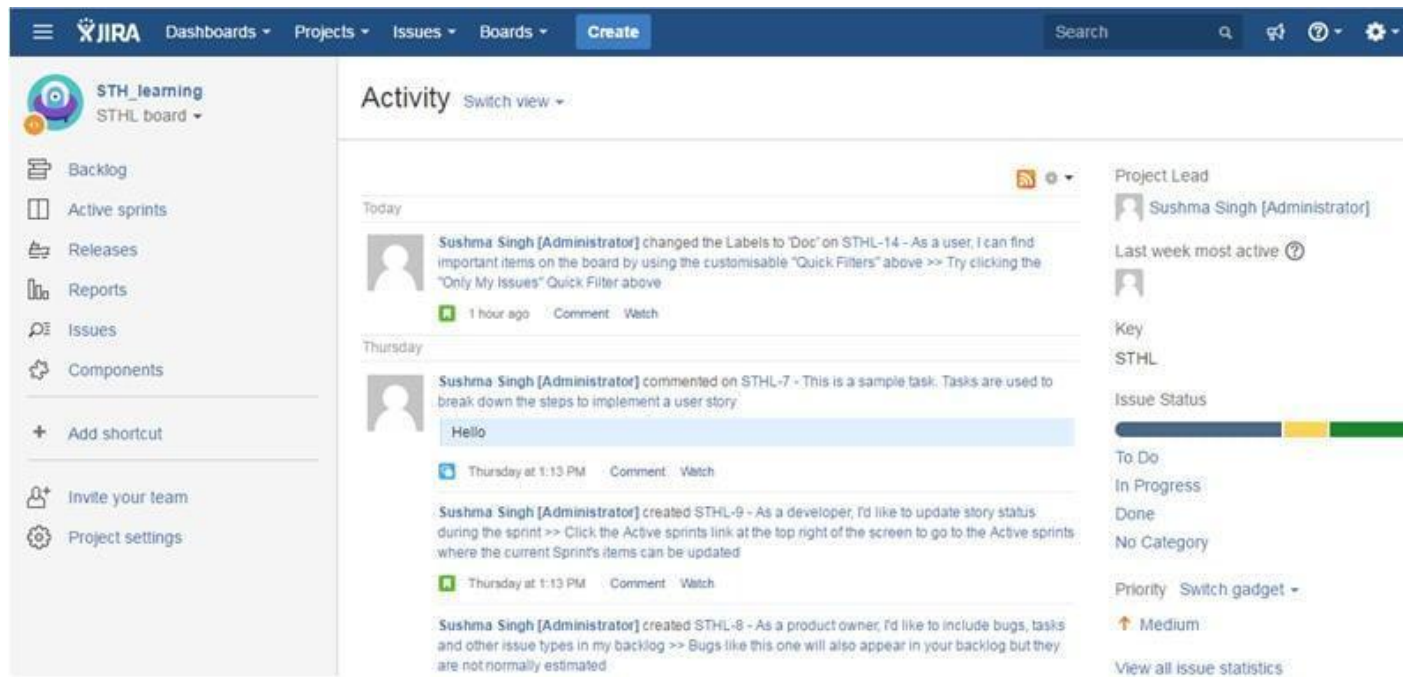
JIRA Dashboards Projects Issues Boards Create Search

STH_learning
STHL board

Backlog
Active sprints
Releases
Reports
Issues
Components

Add shortcut

Invite your team
Project settings

Activity Switch view

Today

Sushma Singh [Administrator] changed the Labels to 'Doc' on STHL-14 - As a user, I can find important items on the board by using the customisable "Quick Filters" above >> Try clicking the "Only My Issues" Quick Filter above

1 hour ago Comment Watch

Thursday

Sushma Singh [Administrator] commented on STHL-7 - This is a sample task. Tasks are used to break down the steps to implement a user story

Hello

Thursday at 1:13 PM Comment Watch

Sushma Singh [Administrator] created STHL-9 - As a developer, I'd like to update story status during the sprint >> Click the Active sprints link at the top right of the screen to go to the Active sprints where the current Sprint's items can be updated

Thursday at 1:13 PM Comment Watch

Sushma Singh [Administrator] created STHL-8 - As a product owner, I'd like to include bugs, tasks and other issue types in my backlog >> Bugs like this one will also appear in your backlog but they are not normally estimated

Project Lead
Sushma Singh [Administrator]

Last week most active

Key
STHL

Issue Status

To Do
In Progress
Done
No Category

Priority Switch gadget

Medium

View all issue statistics